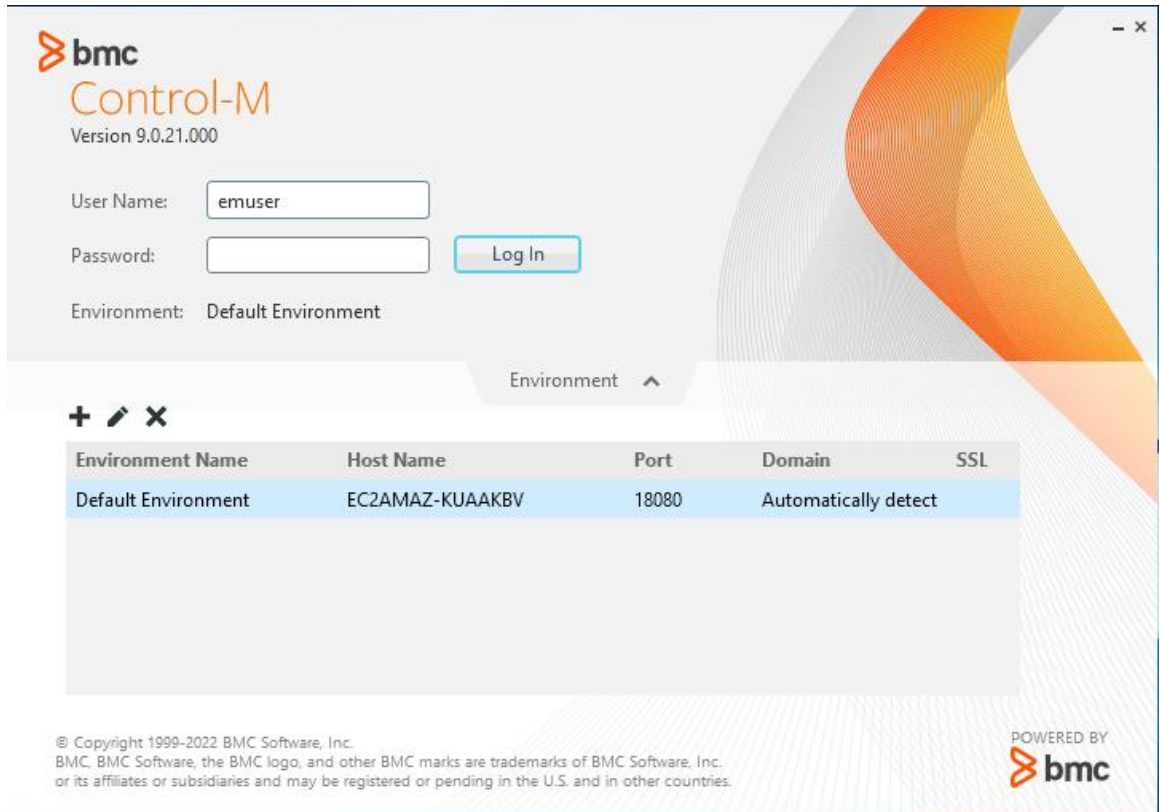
bmc
Control-M
Version 9.0.21.000

User Name: emuser

Password: Log In

Environment: Default Environment

Environment

| Environment Name | Host Name | Port | Domain | SSL |
|---|---|---|---|---|
| Default Environment | EC2AMAZ-KUAAKBV | 18080 | Automatically detect | |

© Copyright 1999-2022 BMC Software, Inc.
BMC, BMC Software, the BMC logo, and other BMC marks are trademarks of BMC Software, Inc. or its affiliates or subsidiaries and may be registered or pending in the U.S. and in other countries.

POWERED BY
bmc